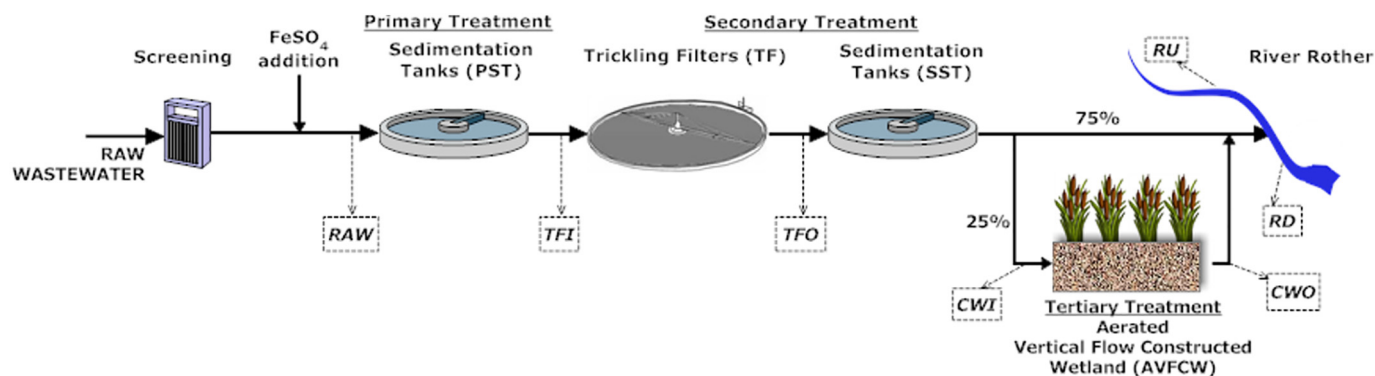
Screening

$FeSO_4$ addition

Primary Treatment

Sedimentation Tanks (PST)

Secondary Treatment

Trickling Filters (TF)

Sedimentation Tanks (SST)

RU

River Rother

RAW WASTEWATER

75%

RAW

TFI

TFO

25%

RD

CWI

Tertiary Treatment

Aerated Vertical Flow Constructed Wetland (AVFCW)

CWO